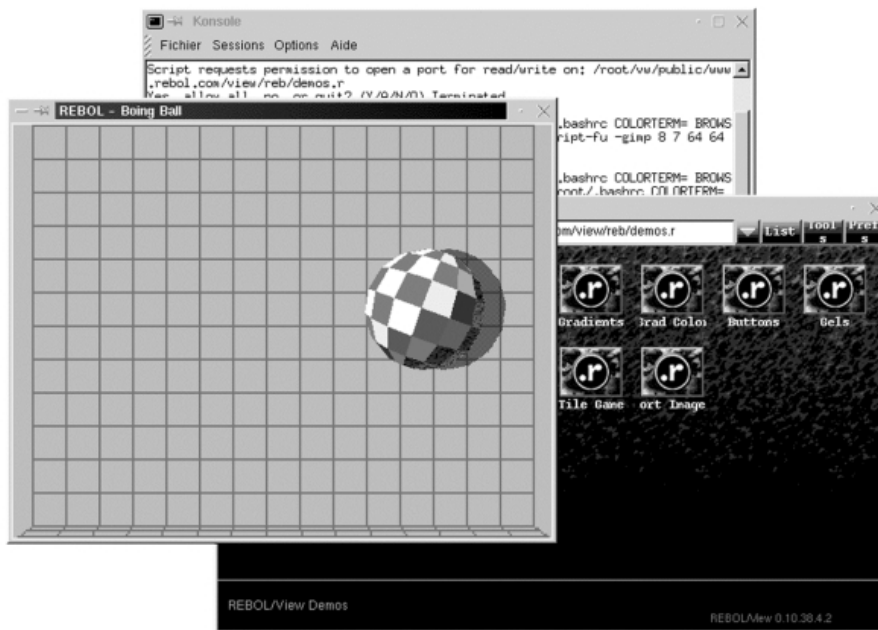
Konsole

Fichier Sessions Options Aide

Script requests permission to open a port for read/write on: /root/vw/public/www
.rebol.com/view/reb/demos.r
Yes, allow all, no, or quit? (Y/A/N/Q) Terminated

.bashrc COLORTERM= BROWS
ript-fu -gimp 8 7 64 64

.bashrc COLORTERM= BROWS
root/.bashrc COLORTERM=

REBOL - Boing Ball

om/view/reb/demos.r

List

Tool s

Pref s

Gradients

Grad Colo

Buttons

Gels

Tile Game

ort Image

REBOL/View Demos

REBOL/View 0.10.38.4.2